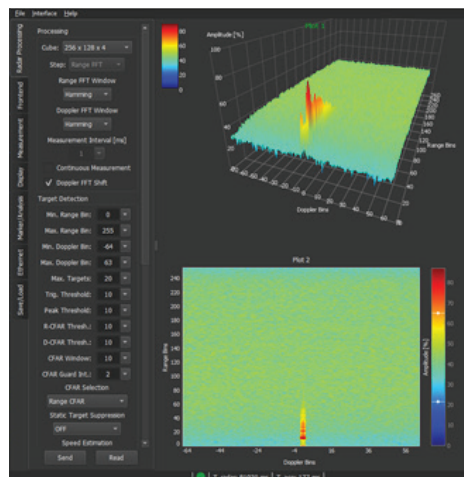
File Interface Help

Radar Processing
Frontend
Measurement
Display
Marker/Analysis
Ethernet
Save/Load

Processing
Cube: 256 x 128 x 4
Step: Range FFT
Range FFT Window
Hamming
Doppler FFT Window
Hamming
Measurement Interval [ms]
1
Continuous Measurement
✓ Doppler FFT Shift

Target Detection
Min. Range Bin: 0
Max. Range Bin: 255
Min. Doppler Bin: -64
Max. Doppler Bin: 63
Max. Targets: 20
Trg. Threshold: 10
Peak Threshold: 10
R-CFAR Thresh.: 10
D-CFAR Thresh.: 10
CFAR Window: 10
CFAR Guard Int.: 2
CFAR Selection
Range CFAR
Static Target Suppression
OFF
Speed Estimation
Send Read

Plot 1
80
60
40
20
0
Amplitude [%]
Range Bins
Doppler Bins

Plot 2
240
220
200
180
160
140
120
100
80
60
40
20
0
Range Bins
-64 -48 -24 -8 8 24 36 56
Doppler Bins
Amplitude [%]
80
70
60
50
40
30
20
10
0

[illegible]